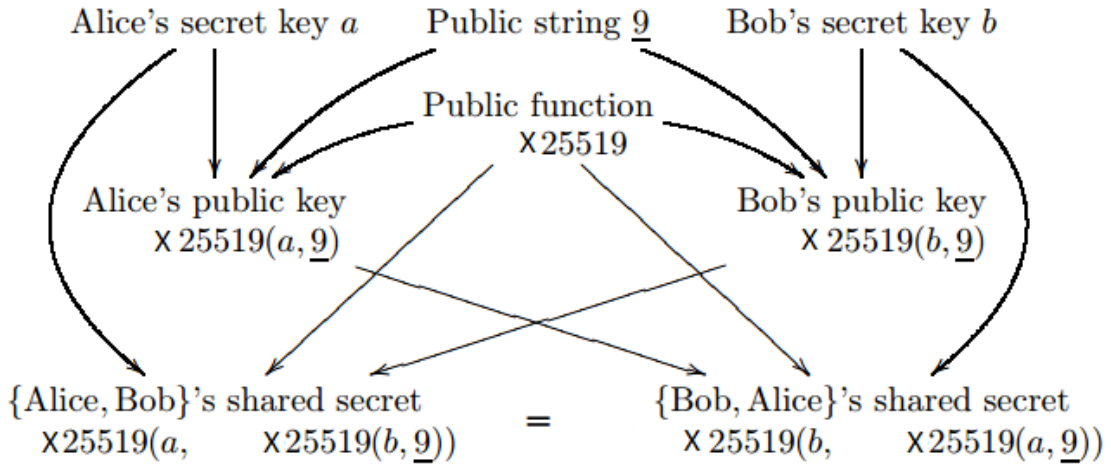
Alice's secret key $a$

Public string $\underline{9}$

Bob's secret key $b$

Public function X25519

Alice's public key X25519$(a, \underline{9})$

Bob's public key X25519$(b, \underline{9})$

{Alice, Bob}'s shared secret X25519$(a,$ X25519$(b, \underline{9}))$

=

{Bob, Alice}'s shared secret X25519$(b,$ X25519$(a, \underline{9}))$